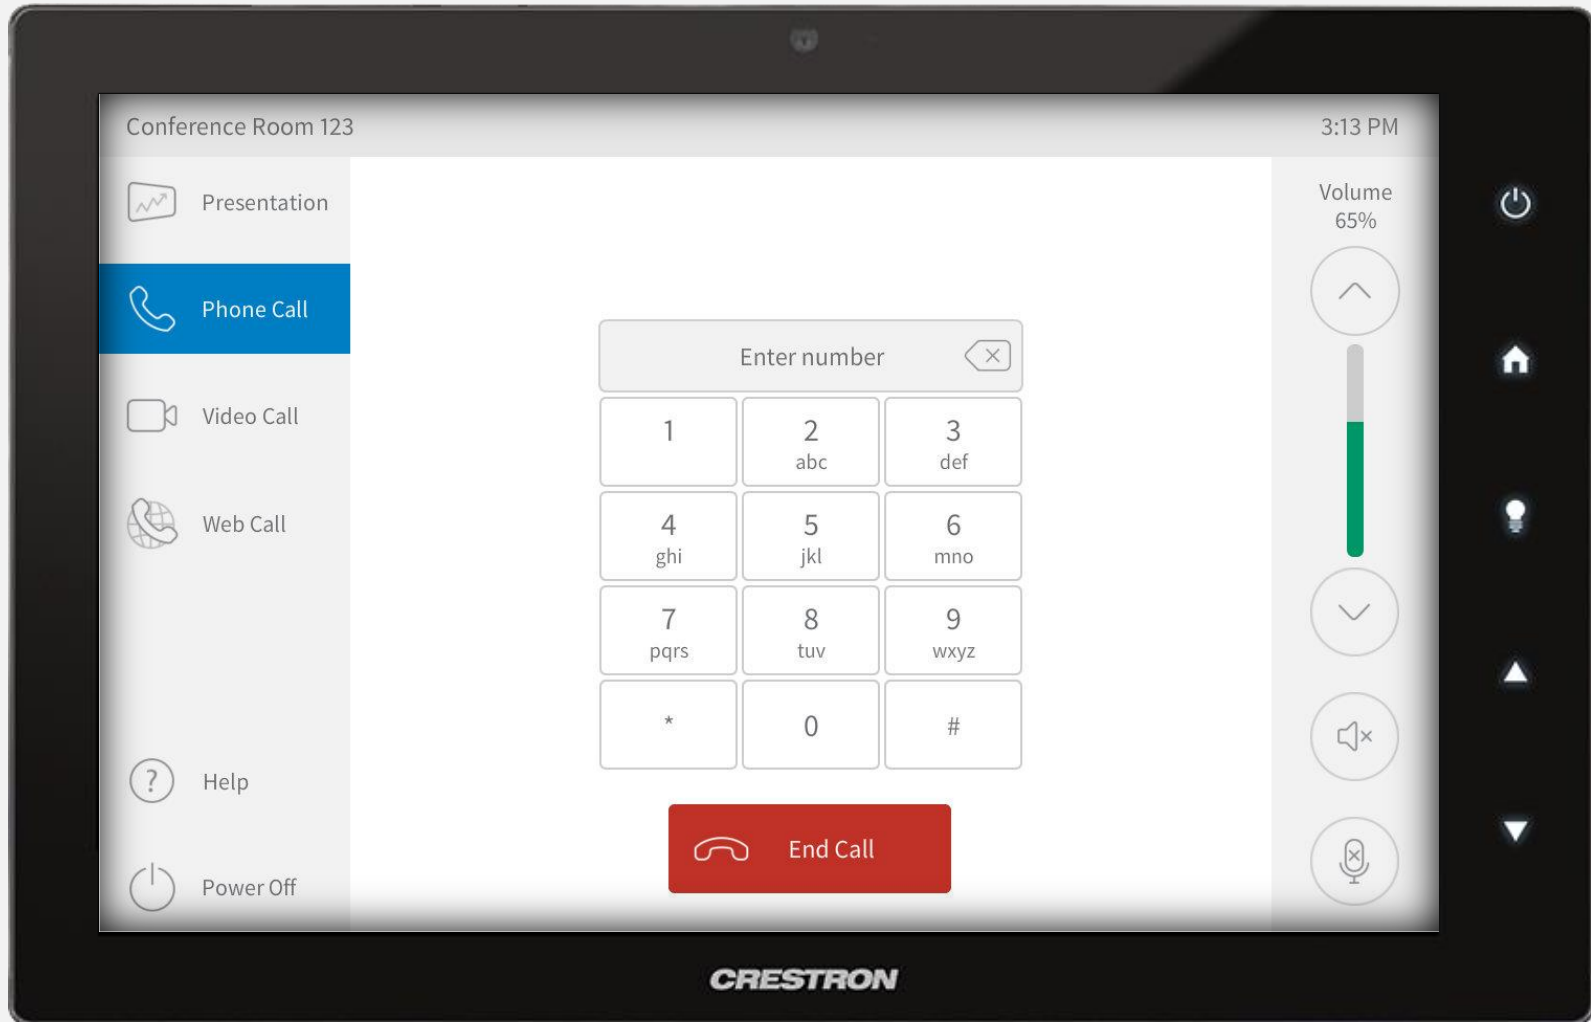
Conference Room 123

3:13 PM

Presentation

Phone Call

Video Call

Web Call

Help

Power Off

Enter number

| 1 | 2 abc | 3 def |
|---|---|---|
| 4 ghi | 5 jkl | 6 mno |
| 7 pqrs | 8 tuv | 9 wxyz |
| * | 0 | # |

End Call

Volume 65%

CRESTRON